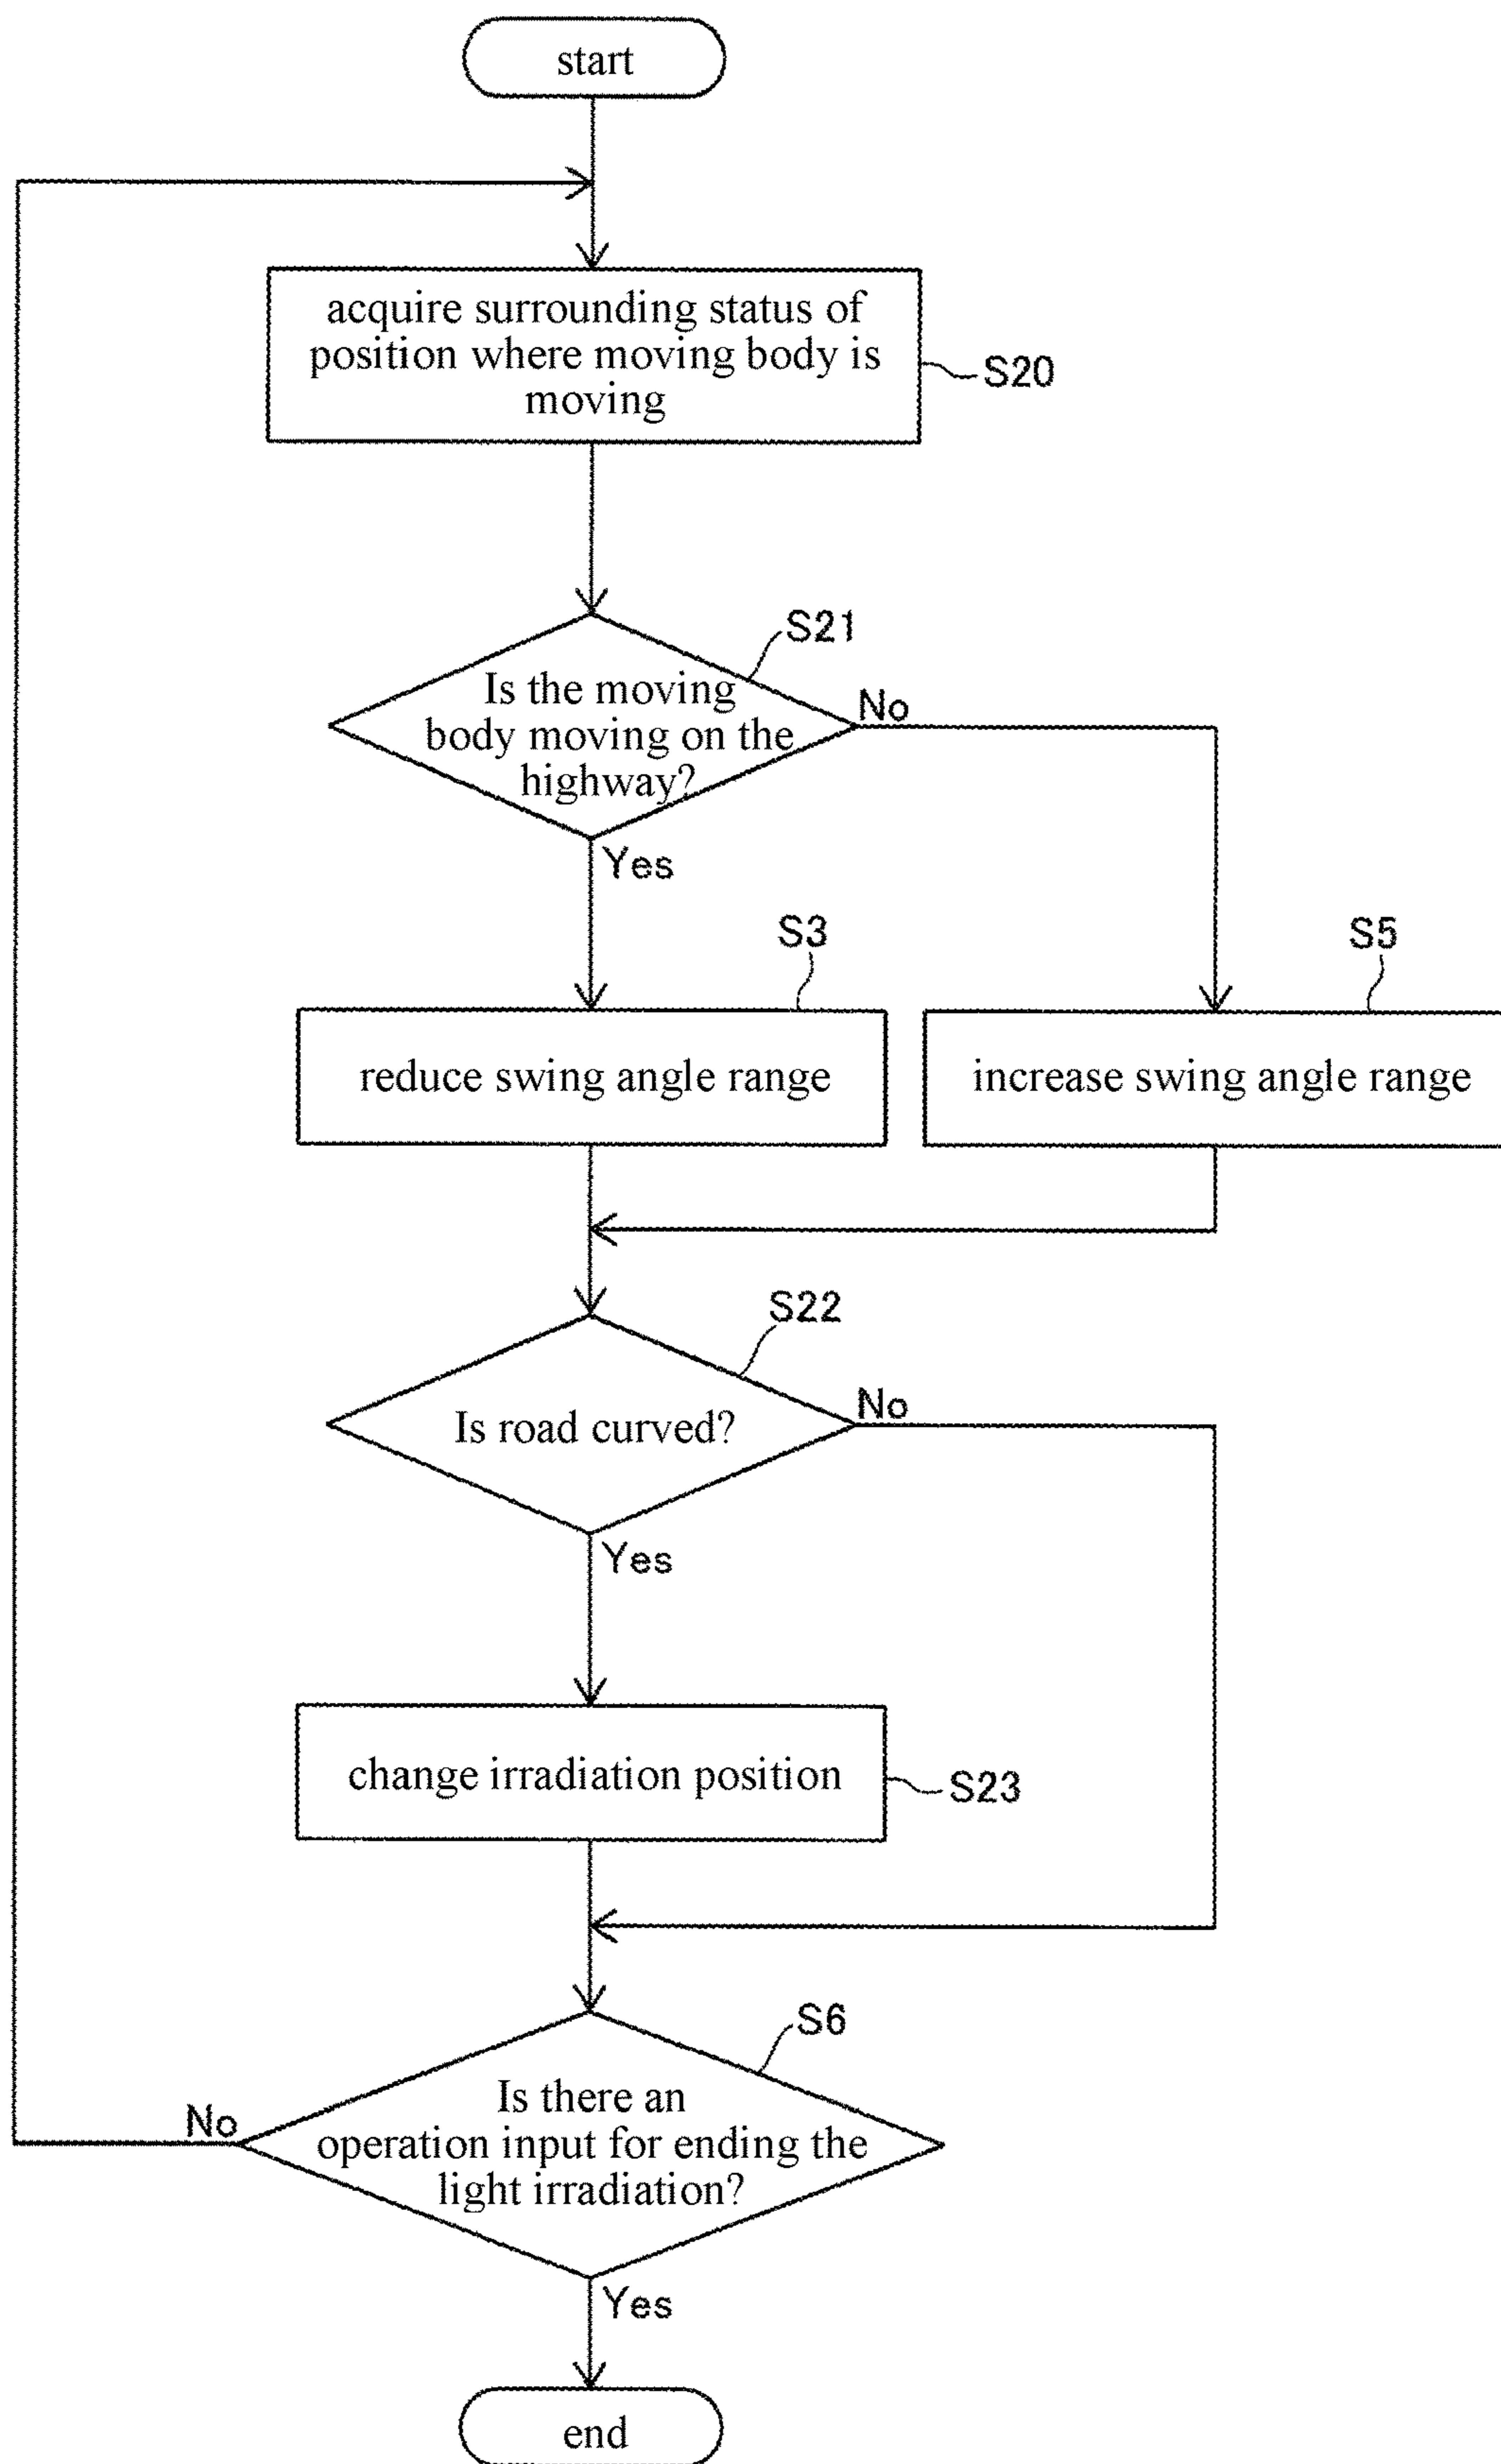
start

acquire surrounding status of position where moving body is moving

S20

S21

Is the moving body moving on the highway?

No

Yes

S3

S5

reduce swing angle range

increase swing angle range

S22

Is road curved?

No

Yes

change irradiation position

S23

S6

Is there an operation input for ending the light irradiation?

No

Yes

end